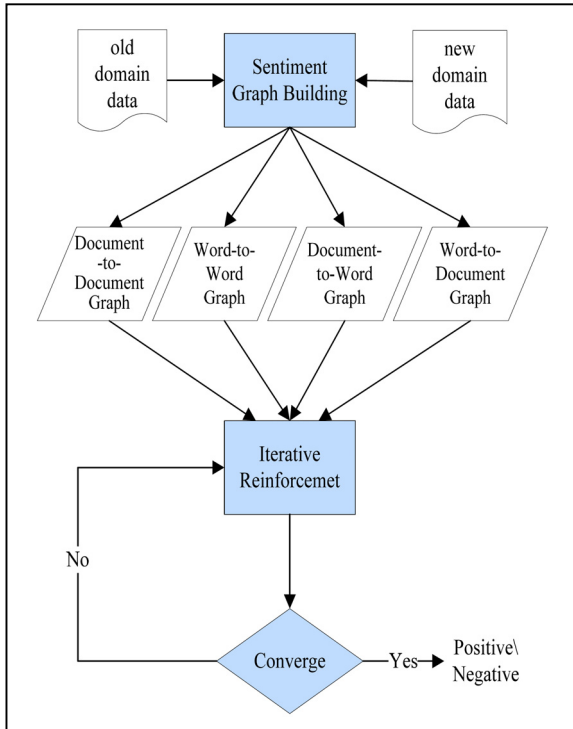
old domain data

Sentiment Graph Building

new domain data

Document-to-Document Graph

Word-to-Word Graph

Document-to-Word Graph

Word-to-Document Graph

Iterative Reinforcemet

No

Converge

Yes

Positive\ Negative